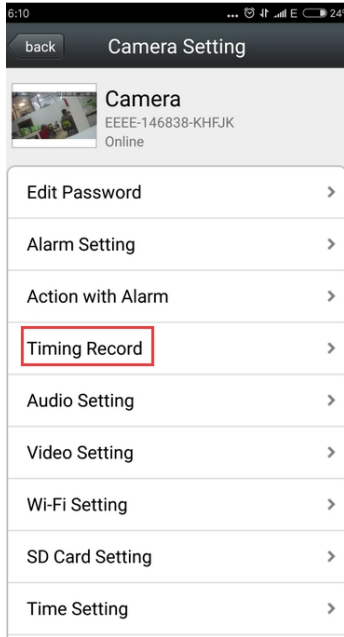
6:10 ... E 24

back Camera Setting

Camera
EEEE-146838-KHFJK
Online

Edit Password >

Alarm Setting >

Action with Alarm >

Timing Record >

Audio Setting >

Video Setting >

Wi-Fi Setting >

SD Card Setting >

Time Setting >